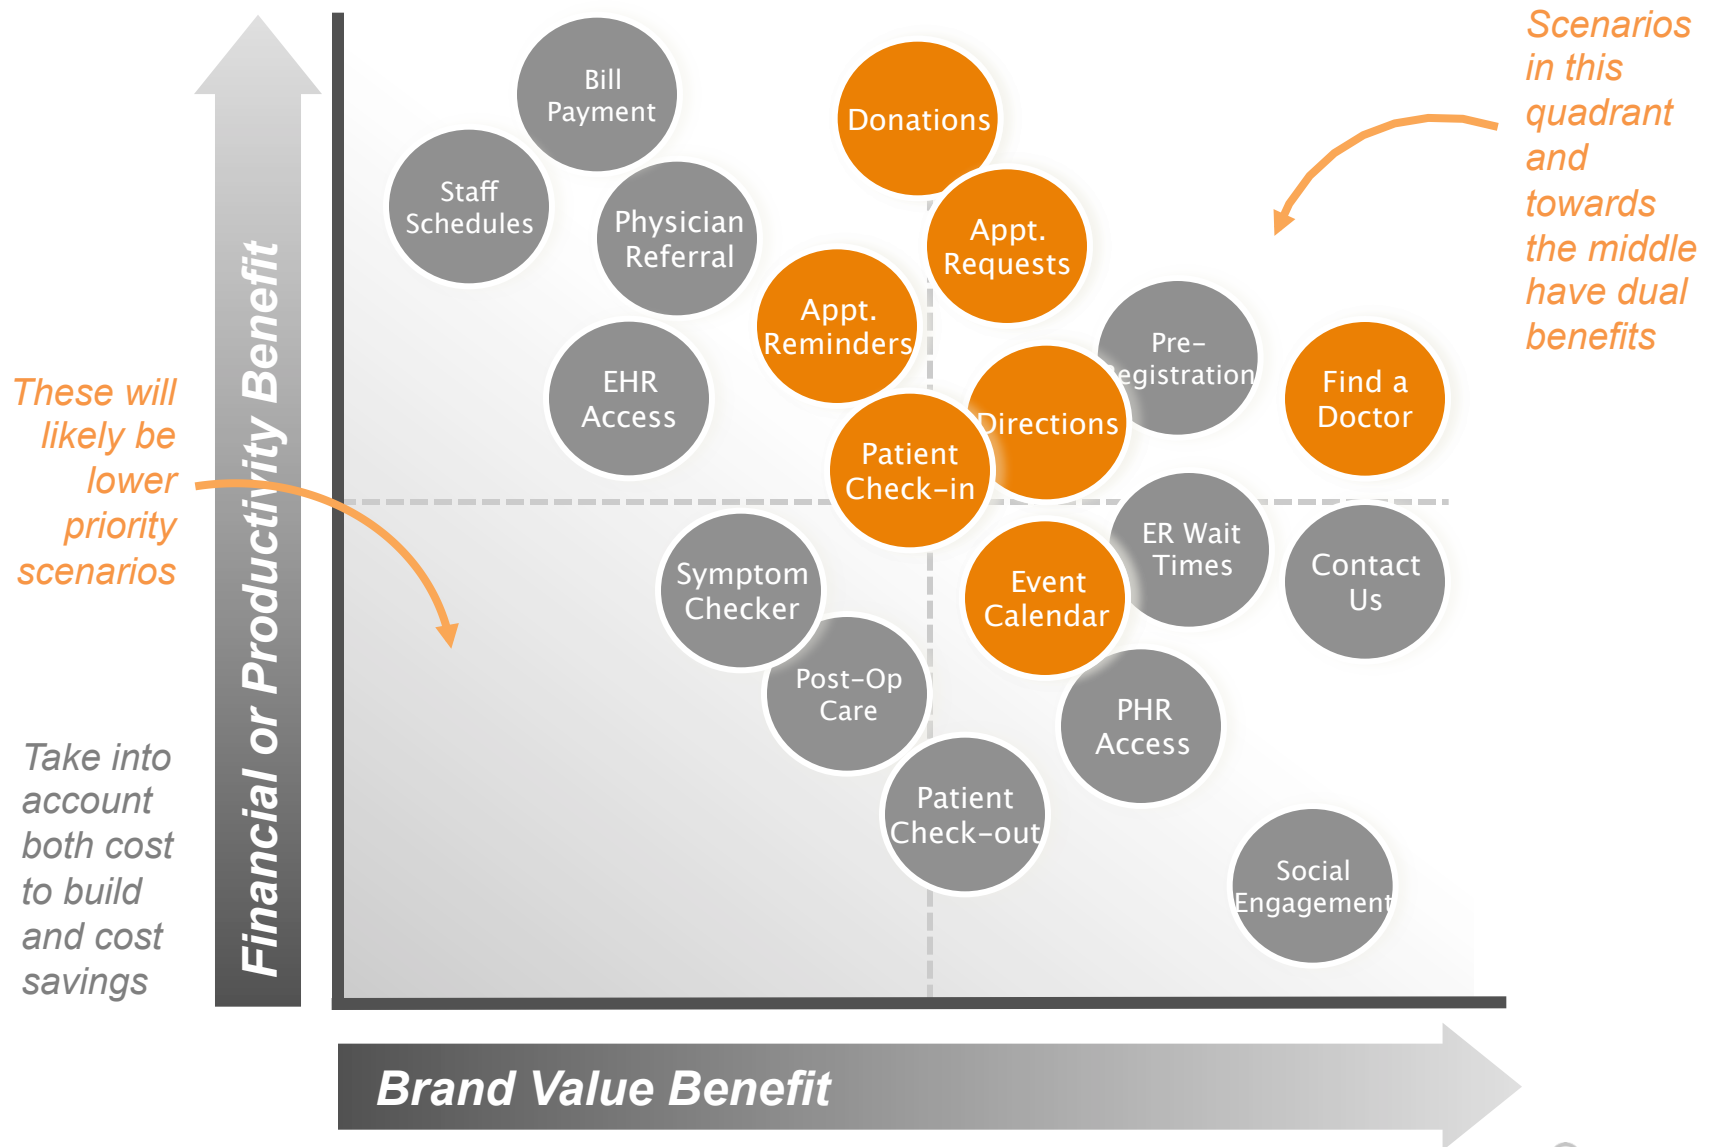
Scenarios in this quadrant and towards the middle have dual benefits

These will likely be lower priority scenarios

Take into account both cost to build and cost savings

Financial or Productivity Benefit

Bill Payment

Donations

Staff Schedules

Physician Referral

Appt. Requests

Appt. Reminders

Pre-
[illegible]egistration

Find a Doctor

EHR Access

Directions

Patient Check-in

ER Wait Times

Contact Us

Symptom Checker

Event Calendar

Post-Op Care

PHR Access

Patient Check-out

Social Engagement

Brand Value Benefit